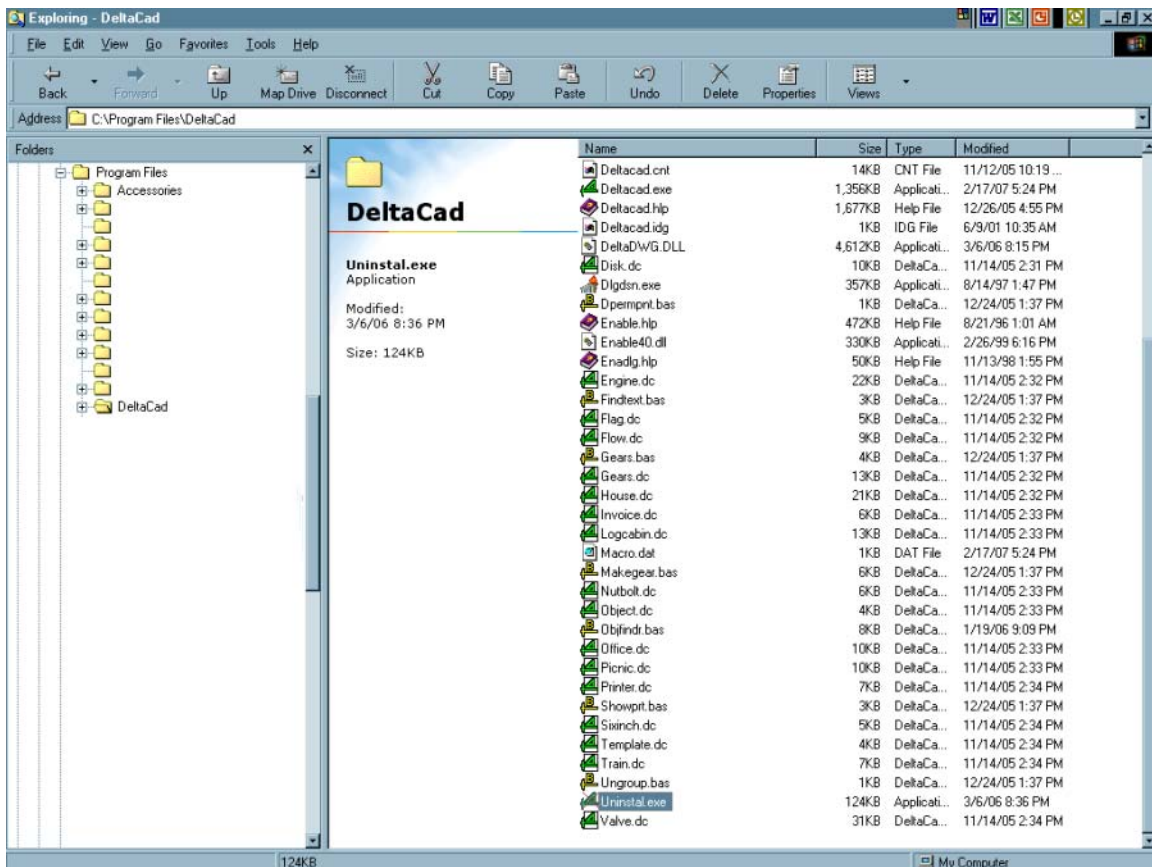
Exploring - DeltaCad

File Edit View Go Favorites Tools Help

Back Forward Up Map Drive Disconnect Cut Copy Paste Undo Delete Properties Views

Address C:\Program Files\DeltaCad

Folders

Program Files
Accessories
DeltaCad

DeltaCad

Uninstal.exe
Application

Modified:
3/6/06 8:36 PM

Size: 124KB

| Name | Size | Type | Modified |
|---|---|---|---|
| Deltacad.cnt | 14KB | CNT File | 11/12/05 10:19 ... |
| Deltacad.exe | 1,356KB | Applicati... | 2/17/07 5:24 PM |
| Deltacad.hlp | 1,677KB | Help File | 12/26/05 4:55 PM |
| Deltacad.idg | 1KB | IDG File | 6/9/01 10:35 AM |
| DeltaDWG.DLL | 4,612KB | Applicati... | 3/6/06 8:15 PM |
| Disk.dc | 10KB | DeltaCa... | 11/14/05 2:31 PM |
| Dlgdsn.exe | 357KB | Applicati... | 8/14/97 1:47 PM |
| Dpermpnt.bas | 1KB | DeltaCa... | 12/24/05 1:37 PM |
| Enable.hlp | 472KB | Help File | 8/21/96 1:01 AM |
| Enable40.dll | 330KB | Applicati... | 2/26/99 6:16 PM |
| Enadlg.hlp | 50KB | Help File | 11/13/98 1:55 PM |
| Engine.dc | 22KB | DeltaCa... | 11/14/05 2:32 PM |
| Findtext.bas | 3KB | DeltaCa... | 12/24/05 1:37 PM |
| Flag.dc | 5KB | DeltaCa... | 11/14/05 2:32 PM |
| Flow.dc | 9KB | DeltaCa... | 11/14/05 2:32 PM |
| Gears.bas | 4KB | DeltaCa... | 12/24/05 1:37 PM |
| Gears.dc | 13KB | DeltaCa... | 11/14/05 2:32 PM |
| House.dc | 21KB | DeltaCa... | 11/14/05 2:32 PM |
| Invoice.dc | 6KB | DeltaCa... | 11/14/05 2:33 PM |
| Logcabin.dc | 13KB | DeltaCa... | 11/14/05 2:33 PM |
| Macro.dat | 1KB | DAT File | 2/17/07 5:24 PM |
| Makegear.bas | 6KB | DeltaCa... | 12/24/05 1:37 PM |
| Nutbolt.dc | 6KB | DeltaCa... | 11/14/05 2:33 PM |
| Object.dc | 4KB | DeltaCa... | 11/14/05 2:33 PM |
| Objfindr.bas | 8KB | DeltaCa... | 1/19/06 9:09 PM |
| Office.dc | 10KB | DeltaCa... | 11/14/05 2:33 PM |
| Picnic.dc | 10KB | DeltaCa... | 11/14/05 2:33 PM |
| Printer.dc | 7KB | DeltaCa... | 11/14/05 2:34 PM |
| Showprt.bas | 3KB | DeltaCa... | 12/24/05 1:37 PM |
| Sixinch.dc | 5KB | DeltaCa... | 11/14/05 2:34 PM |
| Template.dc | 4KB | DeltaCa... | 11/14/05 2:34 PM |
| Train.dc | 7KB | DeltaCa... | 11/14/05 2:34 PM |
| Ungroup.bas | 1KB | DeltaCa... | 12/24/05 1:37 PM |
| Uninstal.exe | 124KB | Applicati... | 3/6/06 8:36 PM |
| Valve.dc | 31KB | DeltaCa... | 11/14/05 2:34 PM |

124KB

My Computer